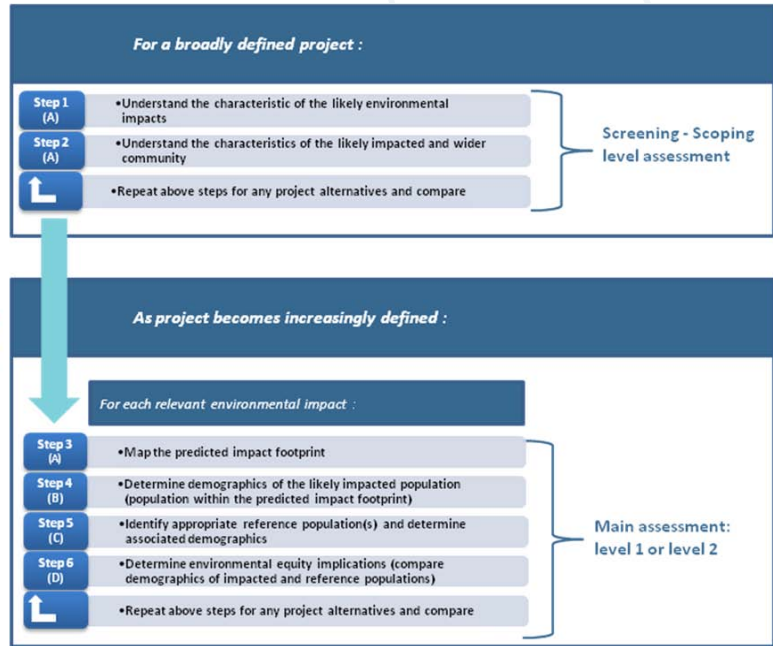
For a broadly defined project :

Step 1 (A)
•Understand the characteristic of the likely environmental impacts

Step 2 (A)
•Understand the characteristics of the likely impacted and wider community

•Repeat above steps for any project alternatives and compare

Screening - Scoping level assessment

As project becomes increasingly defined :

For each relevant environmental impact :

Step 3 (A)
•Map the predicted impact footprint

Step 4 (B)
•Determine demographics of the likely impacted population (population within the predicted impact footprint)

Step 5 (C)
•Identify appropriate reference population(s) and determine associated demographics

Step 6 (D)
•Determine environmental equity implications (compare demographics of impacted and reference populations)

•Repeat above steps for any project alternatives and compare

Main assessment: level 1 or level 2